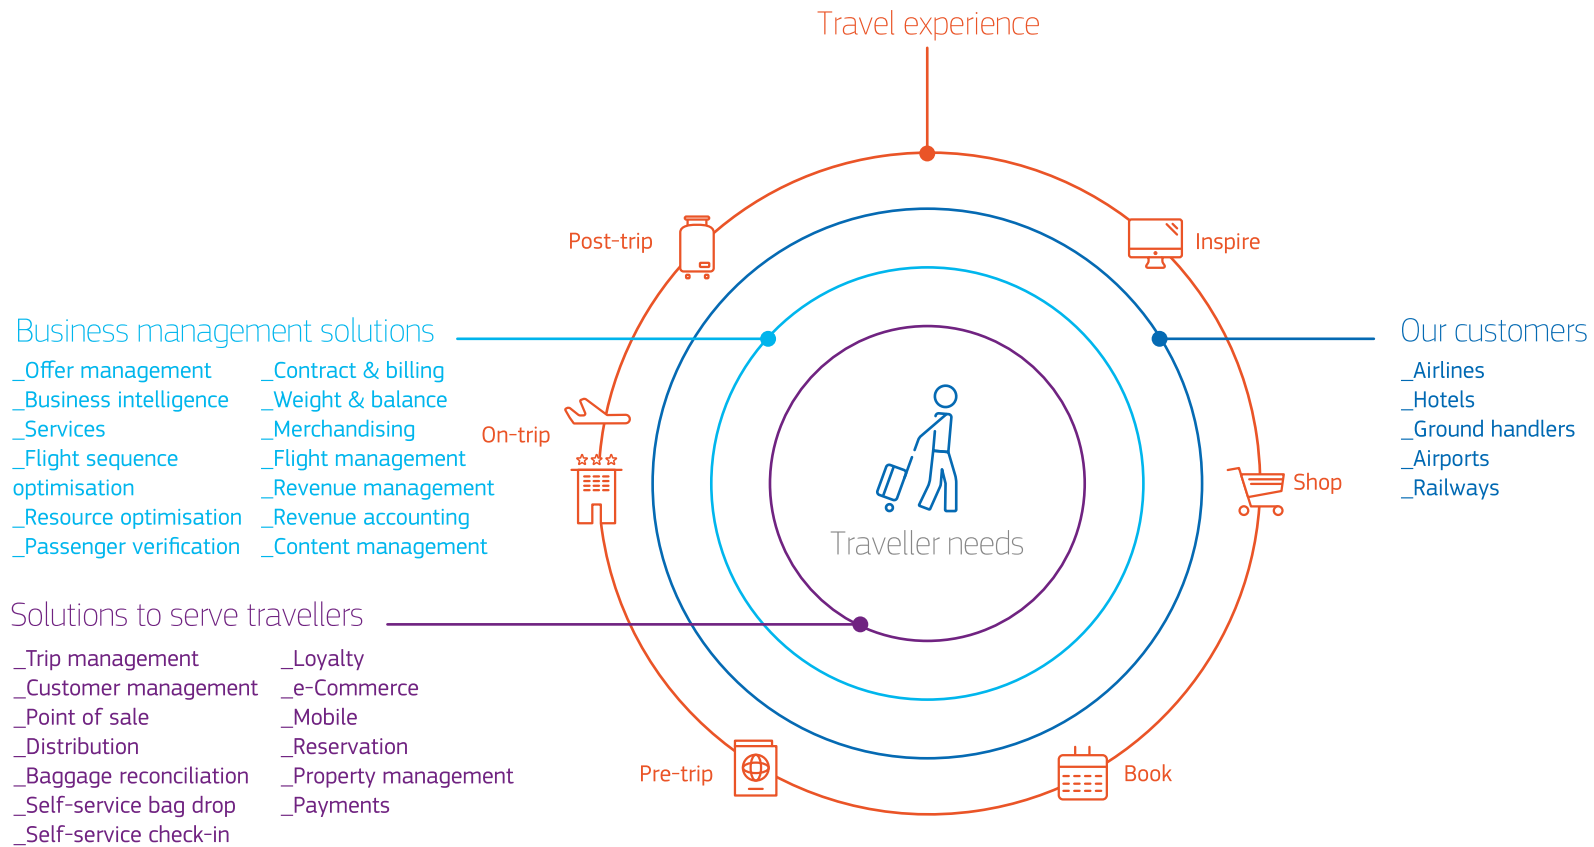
Travel experience

Post-trip

Inspire

Business management solutions

_Offer management
_Business intelligence
_Services
_Flight sequence optimisation
_Resource optimisation
_Passenger verification

_Contract & billing
_Weight & balance
_Merchandising
_Flight management
_Revenue management
_Revenue accounting
_Content management

On-trip

Our customers

_Airlines
_Hotels
_Ground handlers
_Airports
_Railways

Shop

Traveller needs

Solutions to serve travellers

_Trip management
_Customer management
_Point of sale
_Distribution
_Baggage reconciliation
_Self-service bag drop
_Self-service check-in

_Loyalty
_e-Commerce
_Mobile
_Reservation
_Property management
_Payments

Pre-trip

Book